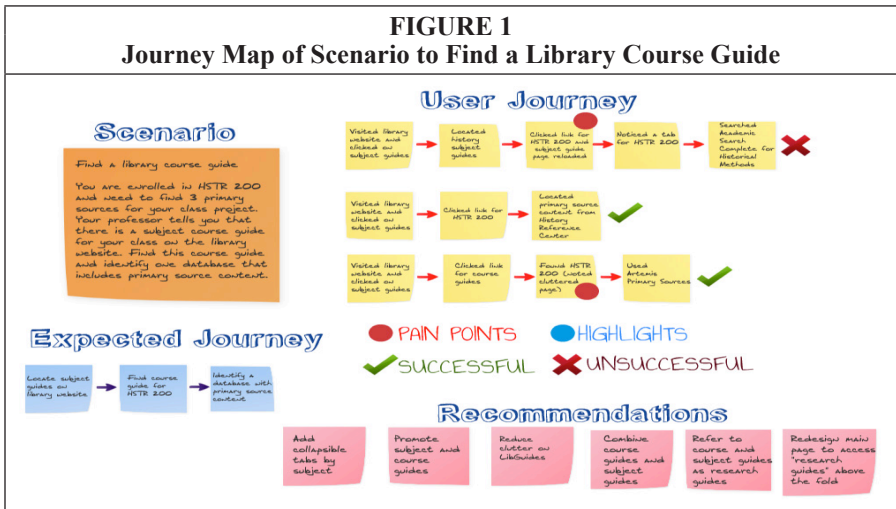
FIGURE 1
Journey Map of Scenario to Find a Library Course Guide

User Journey

Scenario

Find a library course guide

You are enrolled in HSTR 200 and need to find 3 primary sources for your class project. Your professor tells you that there is a subject course guide for your class on the library website. Find this course guide and identify one database that includes primary source content.

Visited library website and clicked on subject guides

Located history subject guides

Clicked link for HSTR 200 and subject guide page reloaded

Noticed a tab for HSTR 200

Searched Academic Search Complete for Historical Methods

Visited library website and clicked on subject guides

Clicked link for HSTR 200

Located primary source content from History Reference Center

Visited library website and clicked on subject guides

Clicked link for course guides

Found HSTR 200 (noted cluttered page)

Used Artemis Primary Sources

Expected Journey

Locate subject guides on library website

Find course guide for HSTR 200

Identify a database with primary source content

PAIN POINTS

HIGHLIGHTS

SUCCESSFUL

UNSUCCESSFUL

Recommendations

Add collapsible tabs by subject

Promote subject and course guides

Reduce clutter on LibGuides

Combine course guides and subject guides

Refer to course and subject guides as research guides

Redesign main page to access "research guides" above the fold